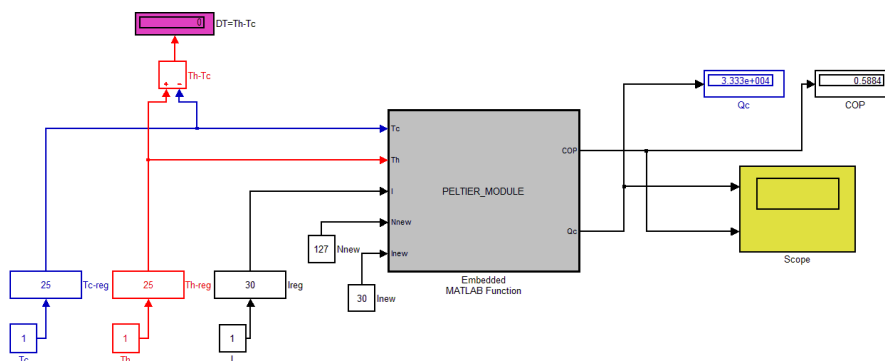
0

DT=Th-Tc

+ -

Th-Tc

Tc

Th

I

Nnew

Inew

PELTIER_MODULE

COP

Qc

Embedded MATLAB Function

3.333e+004

Qc

0.5884

COP

Scope

127 Nnew

30 Inew

25 Tc-reg

25 Th-reg

30 Ireg

1

Tc

1

Th

1

I